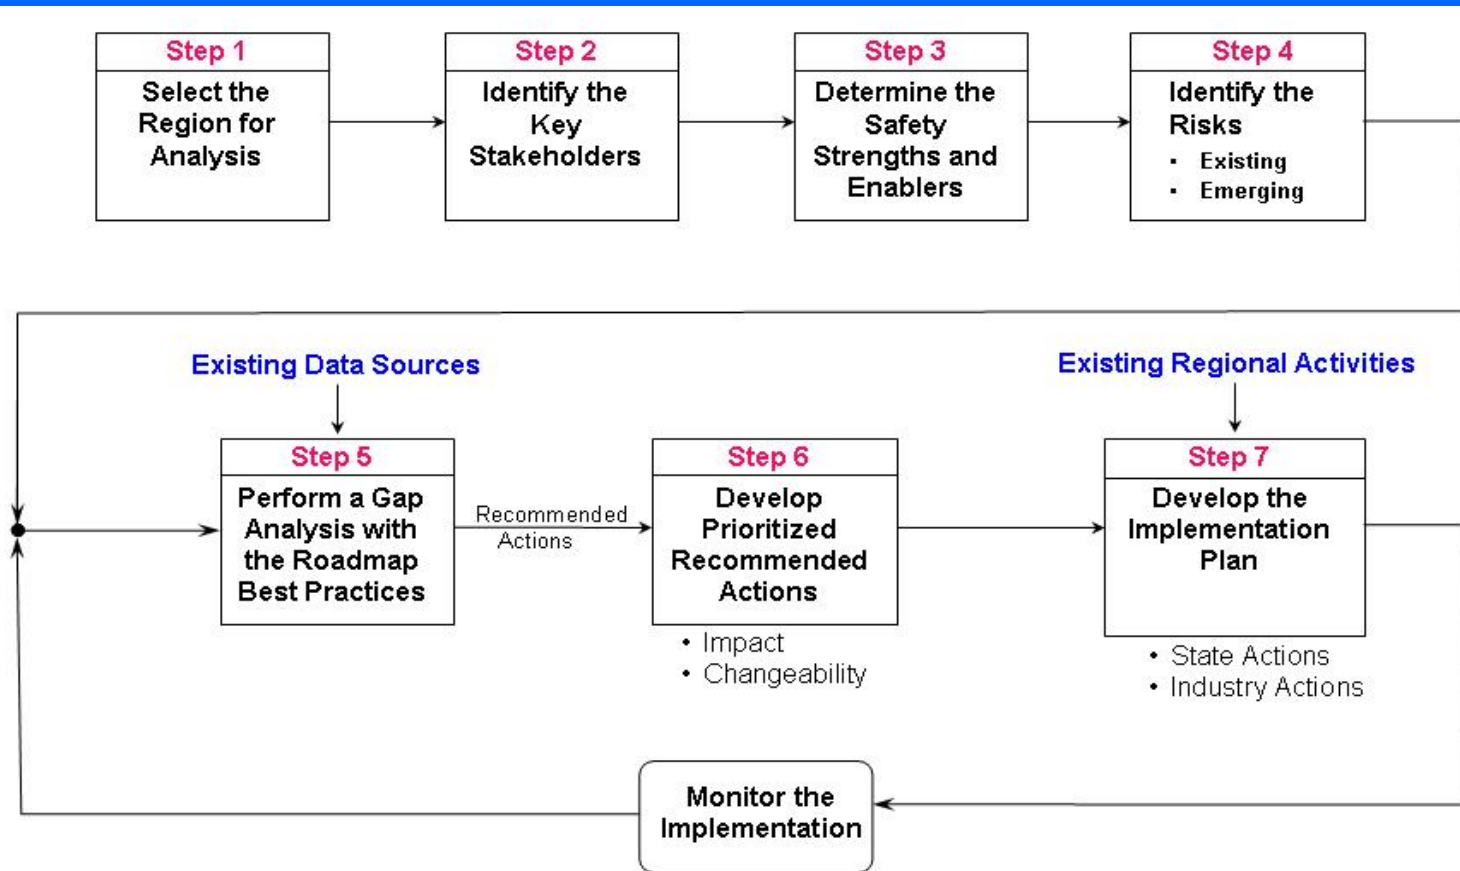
Step 1
Select the Region for Analysis

Step 2
Identify the Key Stakeholders

Step 3
Determine the Safety Strengths and Enablers

Step 4
Identify the Risks
- Existing
- Emerging

Existing Data Sources

Existing Regional Activities

Step 5
Perform a Gap Analysis with the Roadmap Best Practices

Recommended Actions

Step 6
Develop Prioritized Recommended Actions

- Impact
- Changeability

Step 7
Develop the Implementation Plan

- State Actions
- Industry Actions

Monitor the Implementation